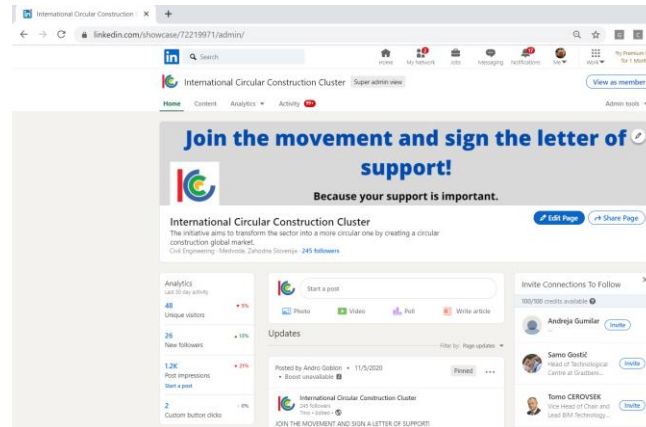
International Circular Construction ×
+
linkedin.com/showcase/72219971/admin/
Search
Home My Network Jobs Messaging Notifications Me Work Try Premium for 1 Month
International Circular Construction Cluster Super admin view
View as member
Home Content Analytics Activity 99+
Admin tools
Join the movement and sign the letter of support!
Because your support is important.
International Circular Construction Cluster
The initiative aims to transform the sector into a more circular one by creating a circular construction global market.
Civil Engineering · Medvode, Zahodna Slovenija · 245 followers
Edit Page
Share Page
Analytics
Last 30 day activity
48 Unique visitors ▼ 5%
26 New followers ▲ 15%
1.2K Post impressions ▲ 21%
Start a post
2 Custom button clicks ▪ 0%
Start a post
Photo Video Poll Write article
Updates
Filter by: Page updates
Posted by Andro Goblon • 11/5/2020
• Boost unavailable
Pinned
International Circular Construction Cluster
245 followers
7mo • Edited •
JOIN THE MOVEMENT AND SIGN A LETTER OF SUPPORT!
Invite Connections To Follow
100/100 credits available
Andreja Gumilar
Invite
Samo Gostič
Head of Technological Centre at Gradbeni...
Invite
Tomo CEROVSEK
Vice Head of Chair and Lead BIM Technology...
Invite